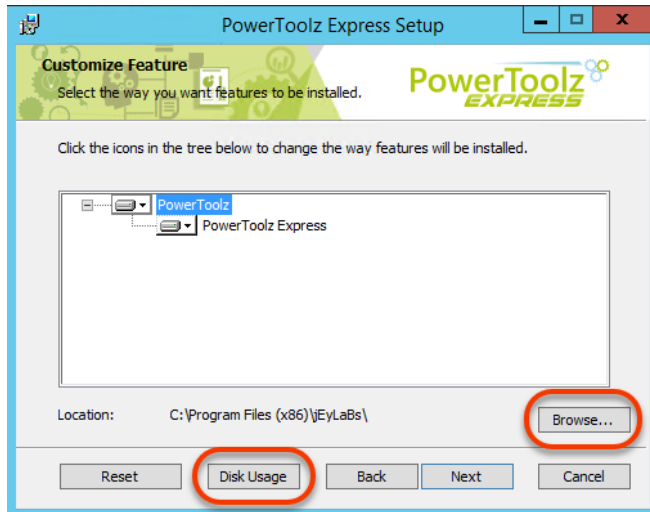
PowerToolz Express Setup

Customize Feature
Select the way you want features to be installed.

PowerToolz EXPRESS

Click the icons in the tree below to change the way features will be installed.

PowerToolz
PowerToolz Express

Location: C:\Program Files (x86)\jEyLaBs\

Browse...

Reset
Disk Usage
Back
Next
Cancel